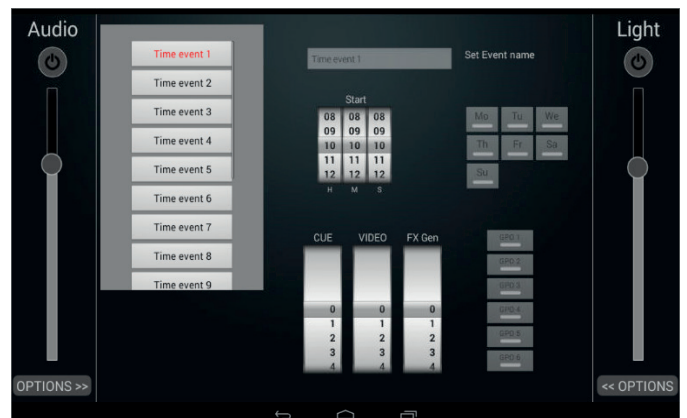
Audio

Time event 1
Time event 2
Time event 3
Time event 4
Time event 5
Time event 6
Time event 7
Time event 8
Time event 9

Time event 1
Set Event name

Start
| 08 | 08 | 08 |
|---|---|---|
| 09 | 09 | 09 |
| 10 | 10 | 10 |
| 11 | 11 | 11 |
| 12 | 12 | 12 |
| H | M | S |

Mo Tu We
Th Fr Sa
Su

CUE VIDEO FX Gen

| 0 | 0 | 0 |
|---|---|---|
| 1 | 1 | 1 |
| 2 | 2 | 2 |
| 3 | 3 | 3 |
| 4 | 4 | 4 |

GPO 1
GPO 2
GPO 3
GPO 4
GPO 5
GPO 6

Light

OPTIONS >>
<< OPTIONS